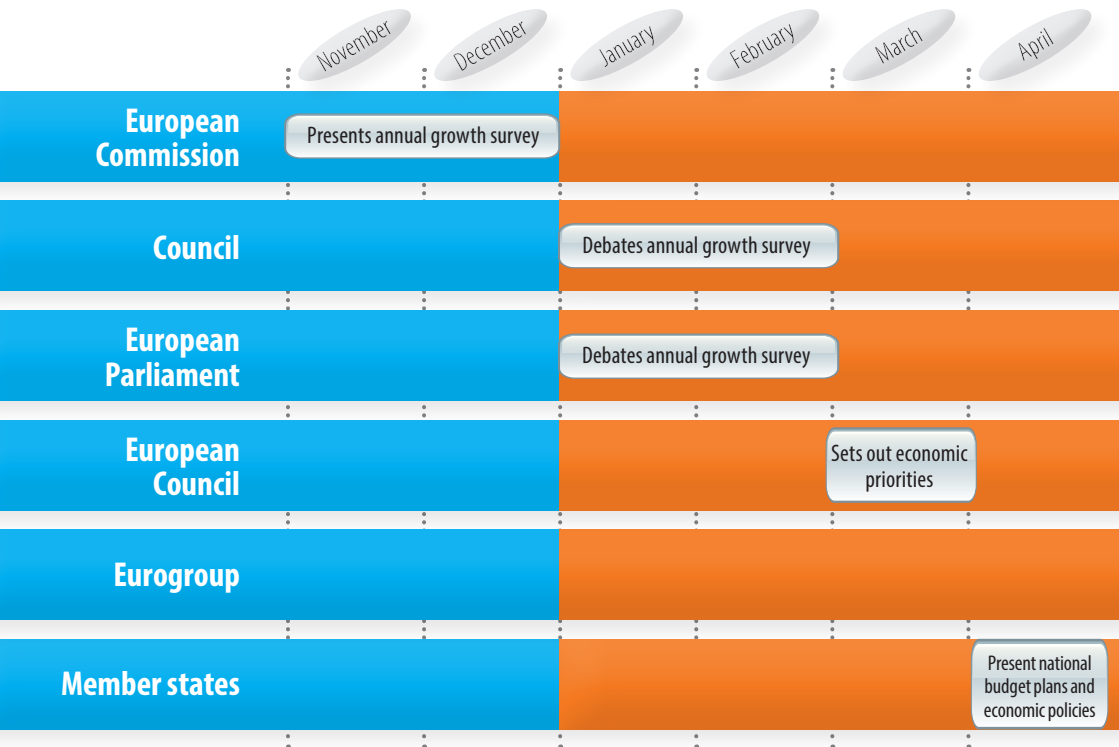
November December January February March April

| | |
|---|---|
| European Commission | Presents annual growth survey |
| Council | Debates annual growth survey |
| European Parliament | Debates annual growth survey |
| European Council | Sets out economic priorities |
| Eurogroup | |
| Member states | Present national budget plans and economic policies |